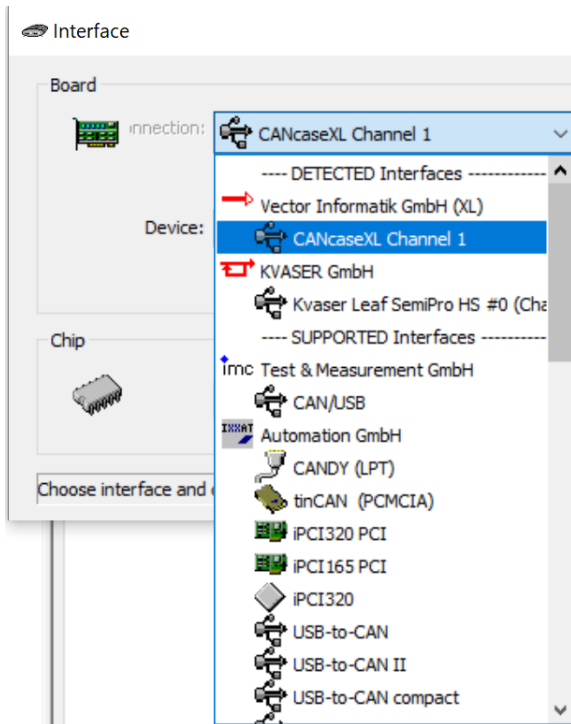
Interface

Board

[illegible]nnection: CANcaseXL Channel 1

Device:

Chip

Choose interface and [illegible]

---- DETECTED Interfaces ------------

Vector Informatik GmbH (XL)

CANcaseXL Channel 1

KVASER GmbH

Kvaser Leaf SemiPro HS #0 (Cha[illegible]

---- SUPPORTED Interfaces ----------

imc Test & Measurement GmbH

CAN/USB

IXXAT Automation GmbH

CANDY (LPT)

tinCAN (PCMCIA)

iPCI320 PCI

iPCI165 PCI

iPCI320

USB-to-CAN

USB-to-CAN II

USB-to-CAN compact